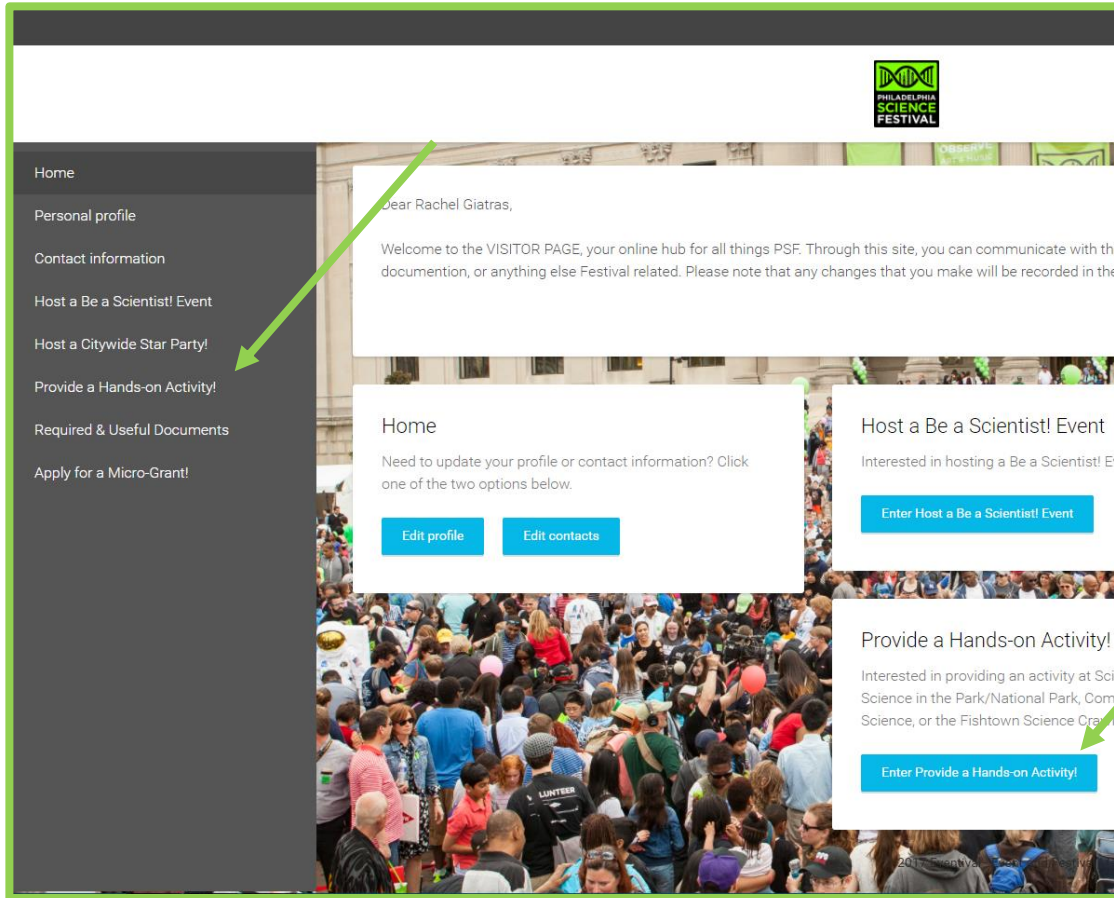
PHILADELPHIA SCIENCE FESTIVAL

Home
Personal profile
Contact information
Host a Be a Scientist! Event
Host a Citywide Star Party!
Provide a Hands-on Activity!
Required & Useful Documents
Apply for a Micro-Grant!

Dear Rachel Giatras,

Welcome to the VISITOR PAGE, your online hub for all things PSF. Through this site, you can communicate with th documention, or anything else Festival related. Please note that any changes that you make will be recorded in the

Home
Need to update your profile or contact information? Click one of the two options below.
Edit profile
Edit contacts

Host a Be a Scientist! Event
Interested in hosting a Be a Scientist! E
Enter Host a Be a Scientist! Event

Provide a Hands-on Activity!
Interested in providing an activity at Sci Science in the Park/National Park, Com Science, or the Fishtown Science Cr
Enter Provide a Hands-on Activity!

2017 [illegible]